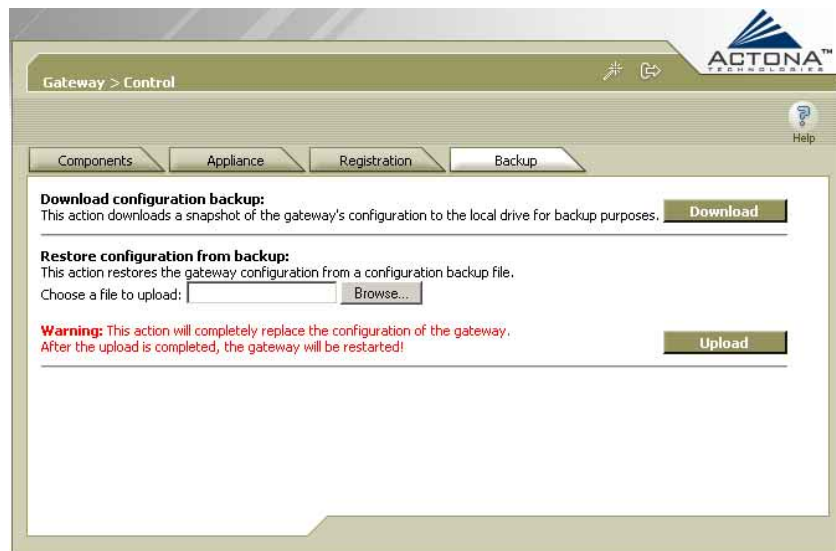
ACTONA™
TECHNOLOGIES

Gateway > Control

Help

Components
Appliance
Registration
Backup

**Download configuration backup:**
This action downloads a snapshot of the gateway's configuration to the local drive for backup purposes.
Download

**Restore configuration from backup:**
This action restores the gateway configuration from a configuration backup file.
Choose a file to upload:
Browse...

**Warning:** This action will completely replace the configuration of the gateway.
After the upload is completed, the gateway will be restarted!
Upload